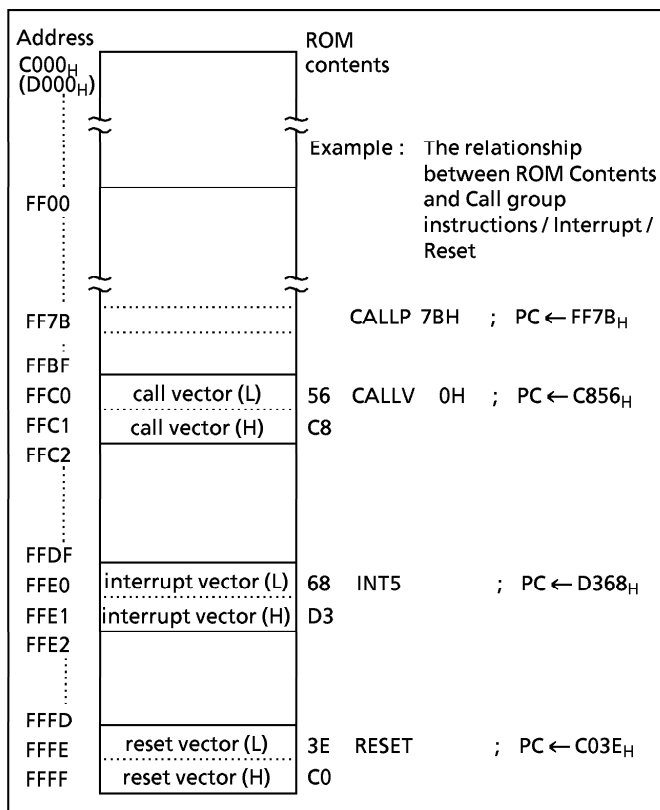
Address
$C000_H$
$(D000_H)$

ROM contents

Example : The relationship between ROM Contents and Call group instructions / Interrupt / Reset

FF00

FF7B CALLP 7BH ; PC ← $FF7B_H$

FFBF

FFC0 call vector (L) 56 CALLV 0H ; PC ← $C856_H$

FFC1 call vector (H) C8

FFC2

FFDF

FFE0 interrupt vector (L) 68 INT5 ; PC ← $D368_H$

FFE1 interrupt vector (H) D3

FFE2

FFFD

FFFE reset vector (L) 3E RESET ; PC ← $C03E_H$

FFFF reset vector (H) C0